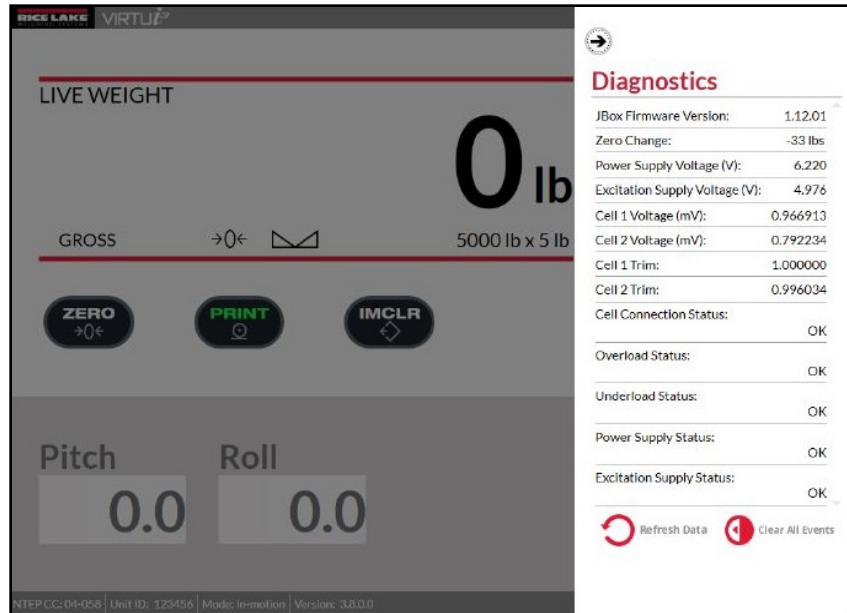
RICE LAKE VIRTUi²

LIVE WEIGHT

0 lb

GROSS →0← 

5000 lb x 5 lb

ZERO →0←

PRINT

IMCLR

Pitch

0.0

Roll

0.0

NTEP CC: 04-058 | Unit ID: 123456 | Mode: in-motion | Version: 3.8.0.0

Diagnostics

| | |
|---|---|
| JBox Firmware Version: | 1.12.01 |
| Zero Change: | -33 lbs |
| Power Supply Voltage (V): | 6.220 |
| Excitation Supply Voltage (V): | 4.976 |
| Cell 1 Voltage (mV): | 0.966913 |
| Cell 2 Voltage (mV): | 0.792234 |
| Cell 1 Trim: | 1.000000 |
| Cell 2 Trim: | 0.996034 |
| Cell Connection Status: | OK |
| Overload Status: | OK |
| Underload Status: | OK |
| Power Supply Status: | OK |
| Excitation Supply Status: | OK |

Refresh Data

Clear All Events